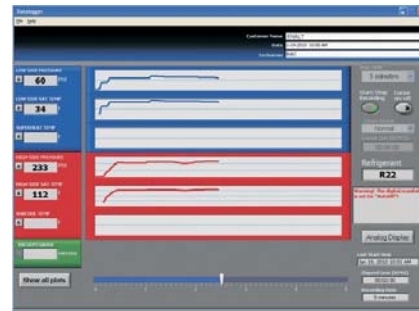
Datalogger

File Help

Customer Name
Date
Technician

LOW SIDE PRESSURE
60 psi

LOW SIDE SAT TEMP
34 F

SUPERHEAT TEMP

HIGH SIDE PRESSURE
233 psi

HIGH SIDE SAT TEMP
112 F

SUBCOOL TEMP

Show all plots

Refrigerant
R22

Analog Display

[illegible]